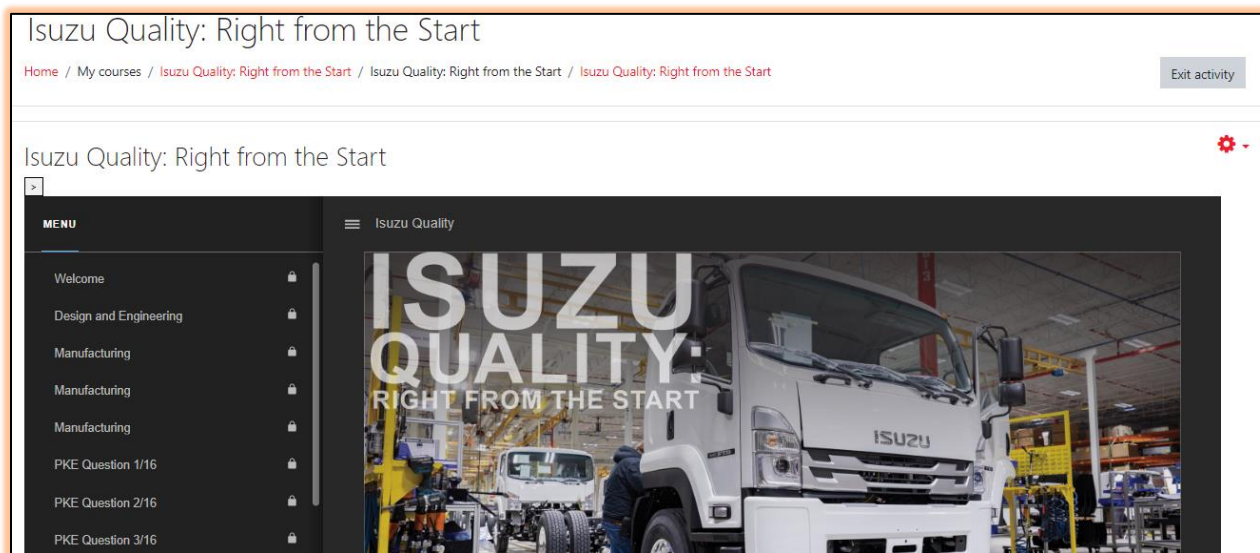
Isuzu Quality: Right from the Start

Home / My courses / Isuzu Quality: Right from the Start / Isuzu Quality: Right from the Start / Isuzu Quality: Right from the Start

Exit activity

Isuzu Quality: Right from the Start

>

MENU

Isuzu Quality

Welcome

Design and Engineering

Manufacturing

Manufacturing

Manufacturing

PKE Question 1/16

PKE Question 2/16

PKE Question 3/16

ISUZU QUALITY: RIGHT FROM THE START

ISUZU